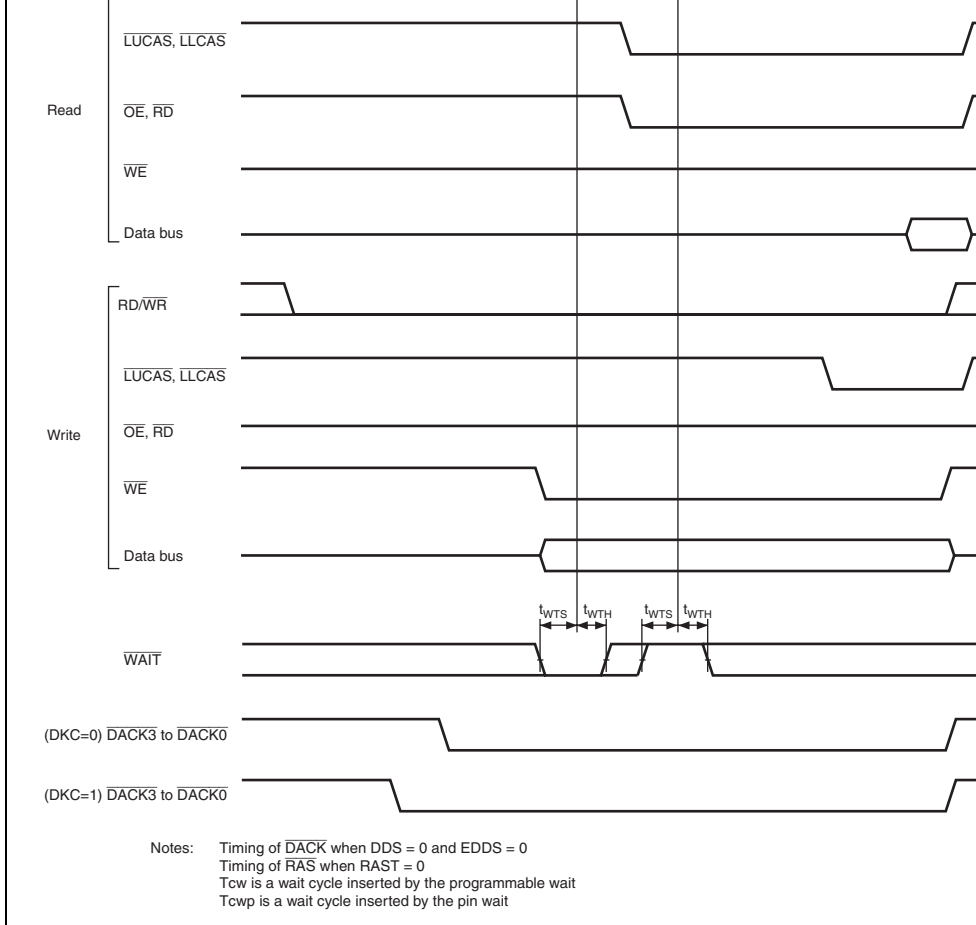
Read

$\overline{LUCAS}$, $\overline{LLCAS}$

$\overline{OE}$, $\overline{RD}$

$\overline{WE}$

Data bus

RD/$\overline{WR}$

Write

$\overline{LUCAS}$, $\overline{LLCAS}$

$\overline{OE}$, $\overline{RD}$

$\overline{WE}$

Data bus

$t_{WTS}$ $t_{WTH}$ $t_{WTS}$ $t_{WTH}$

$\overline{WAIT}$

(DKC=0) $\overline{DACK3}$ to $\overline{DACK0}$

(DKC=1) $\overline{DACK3}$ to $\overline{DACK0}$

Notes: Timing of $\overline{DACK}$ when DDS = 0 and EDDS = 0
Timing of $\overline{RAS}$ when RAST = 0
Tcw is a wait cycle inserted by the programmable wait
Tcwp is a wait cycle inserted by the pin wait